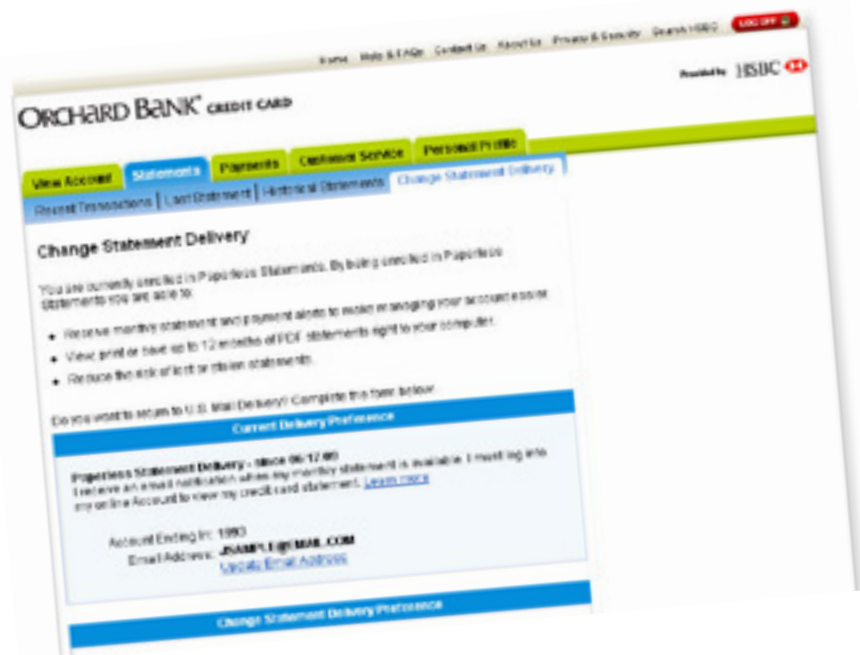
Home Help & FAQs Contact Us About Us Privacy & Security Search HSBC LOG OFF

Provided by HSBC

ORCHARD BANK CREDIT CARD

View Account Statements Payments Customer Service Personal Profile

Recent Transactions | Last Statement | Historical Statements | Change Statement Delivery

Change Statement Delivery

You are currently enrolled in Paperless Statements. By being enrolled in Paperless Statements you are able to:

• Receive monthly statement and payment alerts to make managing your account easier.
• View, print or save up to 12 months of PDF statements right to your computer.
• Reduce the risk of lost or stolen statements.

Do you want to return to U.S. Mail Delivery? Complete the form below.

Current Delivery Preference

Paperless Statement Delivery - Since 06/17/09
I receive an email notification when my monthly statement is available. I must log into my online Account to view my credit card statement. Learn more

Account Ending In: 1993
Email Address: JSAMPLE@MAIL.COM
Update Email Address

Change Statement Delivery Preference